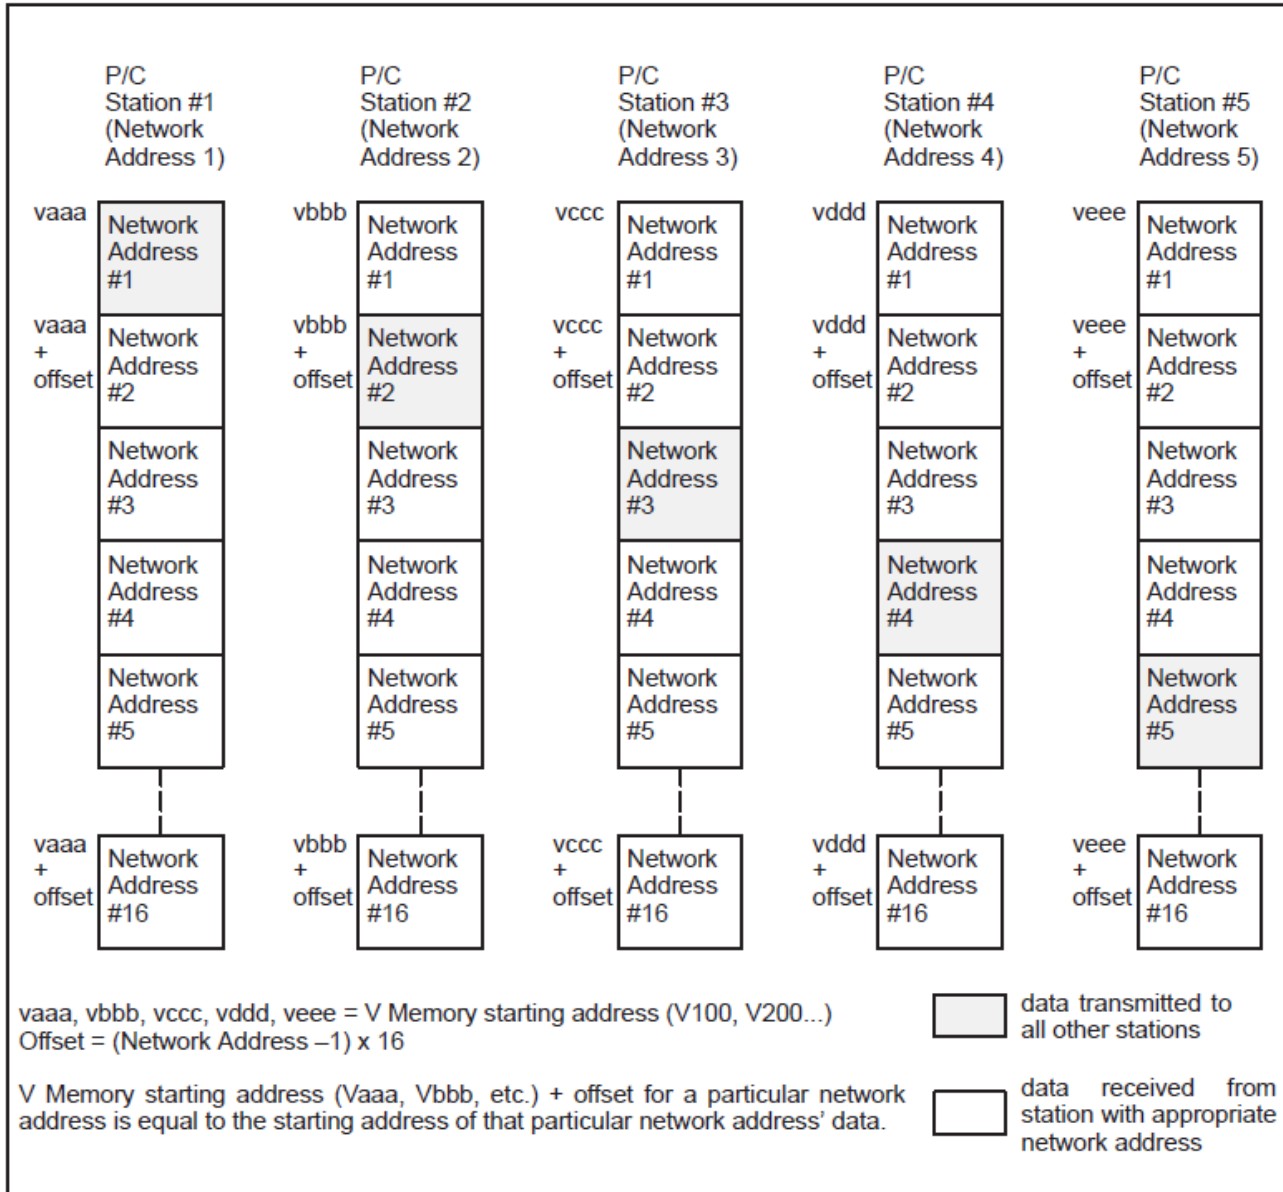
P/C Station #1 (Network Address 1)

vaaa
Network Address #1

vaaa + offset
Network Address #2

Network Address #3

Network Address #4

Network Address #5

vaaa + offset
Network Address #16

P/C Station #2 (Network Address 2)

vbbb
Network Address #1

vbbb + offset
Network Address #2

Network Address #3

Network Address #4

Network Address #5

vbbb + offset
Network Address #16

P/C Station #3 (Network Address 3)

vccc
Network Address #1

vccc + offset
Network Address #2

Network Address #3

Network Address #4

Network Address #5

vccc + offset
Network Address #16

P/C Station #4 (Network Address 4)

vddd
Network Address #1

vddd + offset
Network Address #2

Network Address #3

Network Address #4

Network Address #5

vddd + offset
Network Address #16

P/C Station #5 (Network Address 5)

veee
Network Address #1

veee + offset
Network Address #2

Network Address #3

Network Address #4

Network Address #5

veee + offset
Network Address #16

vaaa, vbbb, vccc, vddd, veee = V Memory starting address (V100, V200...)
Offset = (Network Address –1) x 16

V Memory starting address (Vaaa, Vbbb, etc.) + offset for a particular network address is equal to the starting address of that particular network address' data.

data transmitted to all other stations

data received from station with appropriate network address